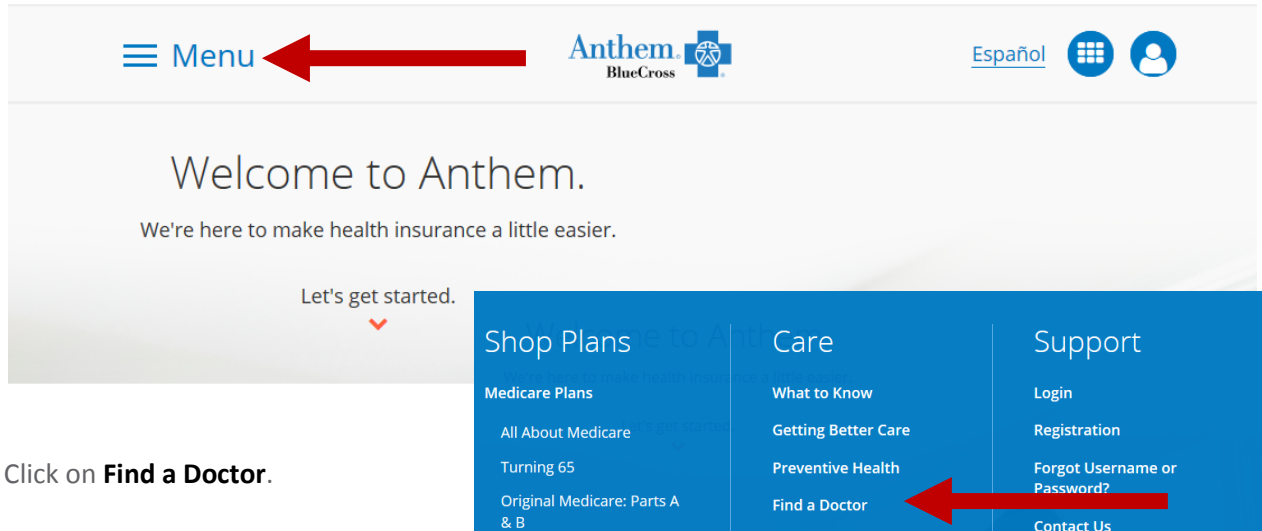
Menu

Anthem. BlueCross

Español

Welcome to Anthem.

We're here to make health insurance a little easier.

Let's get started.

Shop Plans

Medicare Plans

All About Medicare

Turning 65

Original Medicare: Parts A & B

Care

What to Know

Getting Better Care

Preventive Health

Find a Doctor

Support

Login

Registration

Forgot Username or Password?

Contact Us

Click on **Find a Doctor**.